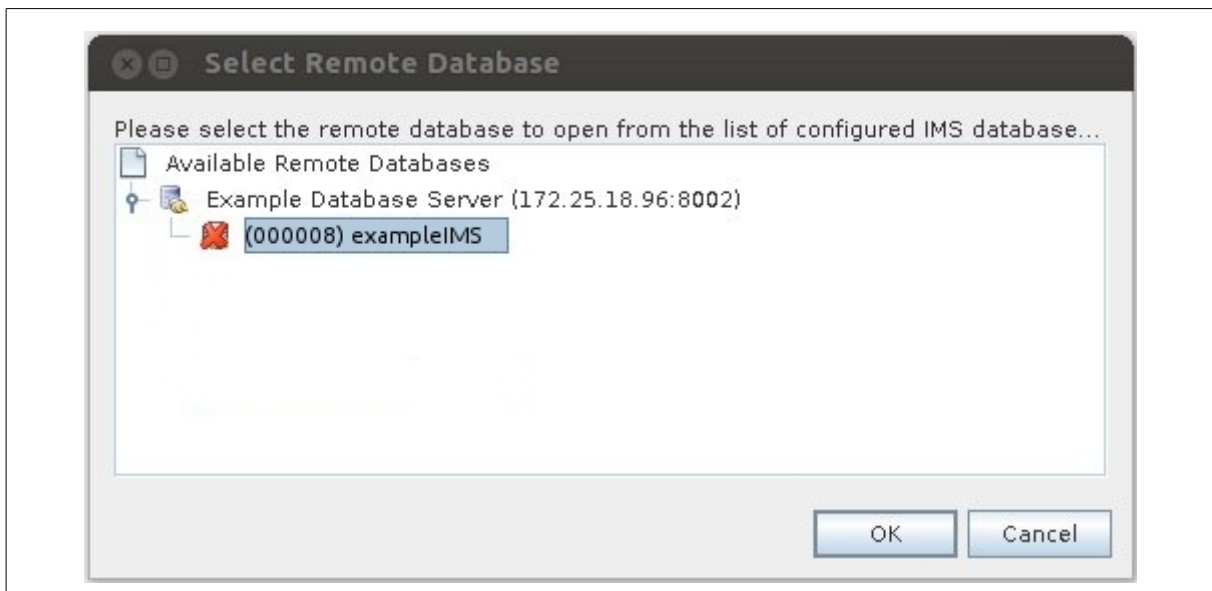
Select Remote Database

Please select the remote database to open from the list of configured IMS database...

Available Remote Databases

Example Database Server (172.25.18.96:8002)

(000008) exampleIMS

OK

Cancel